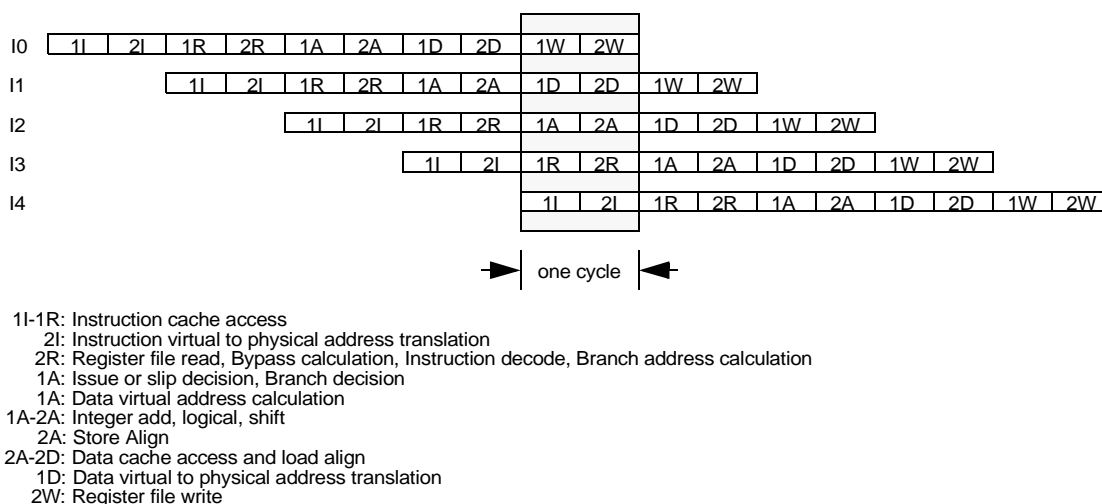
I0 1I 2I 1R 2R 1A 2A 1D 2D 1W 2W

I1 1I 2I 1R 2R 1A 2A 1D 2D 1W 2W

I2 1I 2I 1R 2R 1A 2A 1D 2D 1W 2W

I3 1I 2I 1R 2R 1A 2A 1D 2D 1W 2W

I4 1I 2I 1R 2R 1A 2A 1D 2D 1W 2W

one cycle

1I-1R: Instruction cache access
2I: Instruction virtual to physical address translation
2R: Register file read, Bypass calculation, Instruction decode, Branch address calculation
1A: Issue or slip decision, Branch decision
1A: Data virtual address calculation
1A-2A: Integer add, logical, shift
2A: Store Align
2A-2D: Data cache access and load align
1D: Data virtual to physical address translation
2W: Register file write